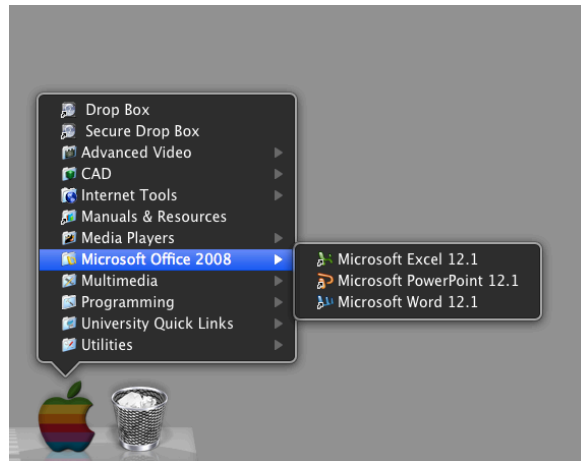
Drop Box
Secure Drop Box
Advanced Video
CAD
Internet Tools
Manuals & Resources
Media Players
Microsoft Office 2008
Multimedia
Programming
University Quick Links
Utilities

Microsoft Excel 12.1
Microsoft PowerPoint 12.1
Microsoft Word 12.1